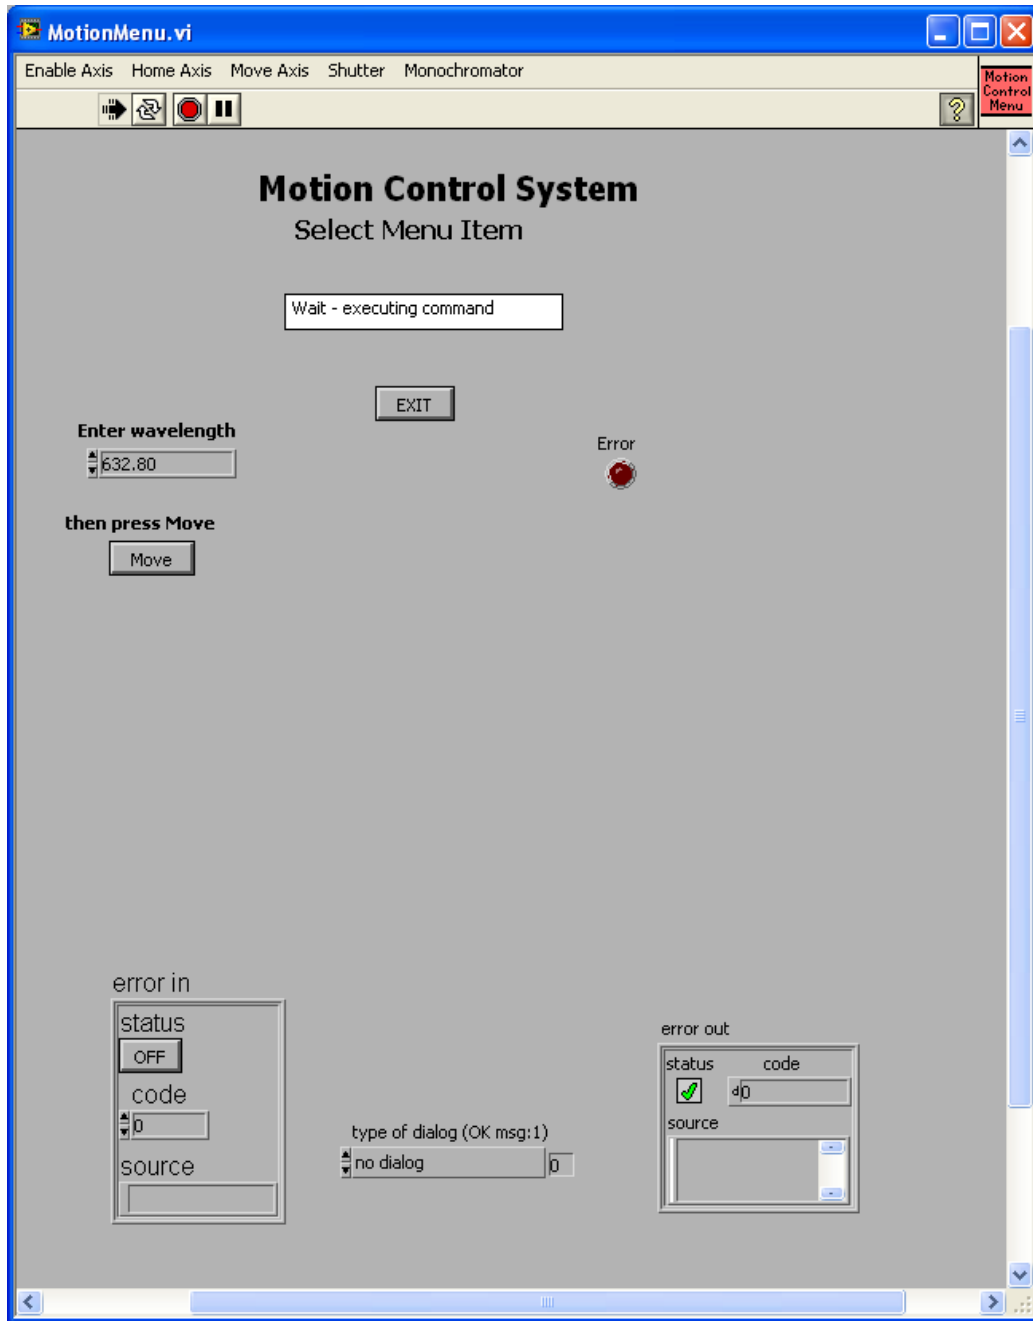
MotionMenu.vi

Enable Axis Home Axis Move Axis Shutter Monochromator

Motion Control Menu

Motion Control System

Select Menu Item

Wait - executing command

EXIT

Enter wavelength

632.80

Error

then press Move

Move

error in

status

OFF

code

0

source

type of dialog (OK msg:1)

no dialog

0

error out

status

code

d0

source